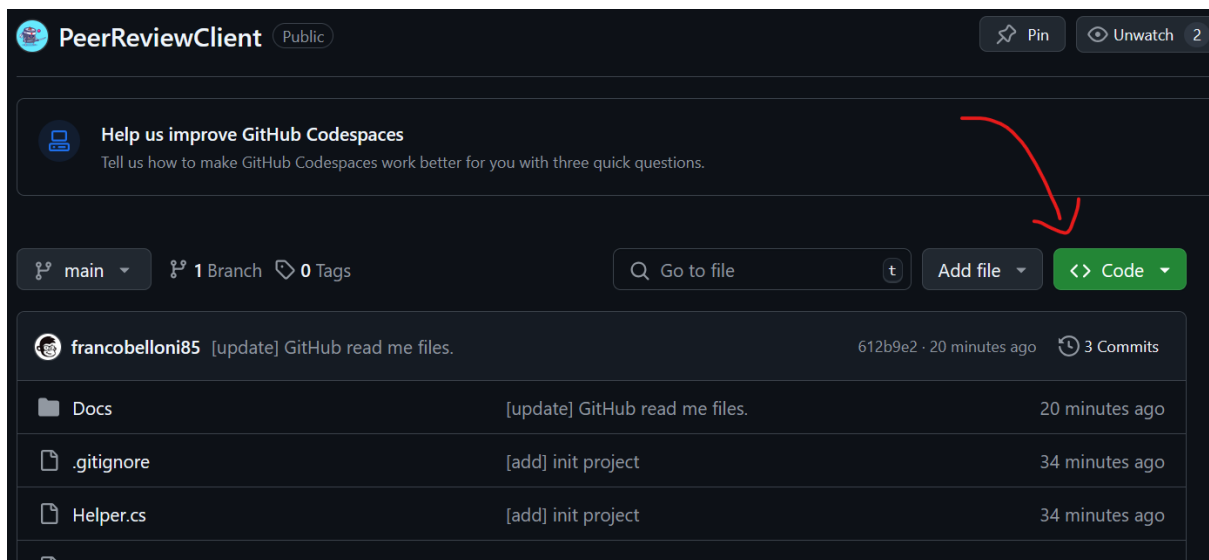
PeerReviewClient Public

Pin Unwatch 2

Help us improve GitHub Codespaces
Tell us how to make GitHub Codespaces work better for you with three quick questions.

main 1 Branch 0 Tags Go to file t Add file <> Code

francobelloni85 [update] GitHub read me files. 612b9e2 · 20 minutes ago 3 Commits

| | | |
|---|---|---|
| Docs | [update] GitHub read me files. | 20 minutes ago |
| .gitignore | [add] init project | 34 minutes ago |
| Helper.cs | [add] init project | 34 minutes ago |